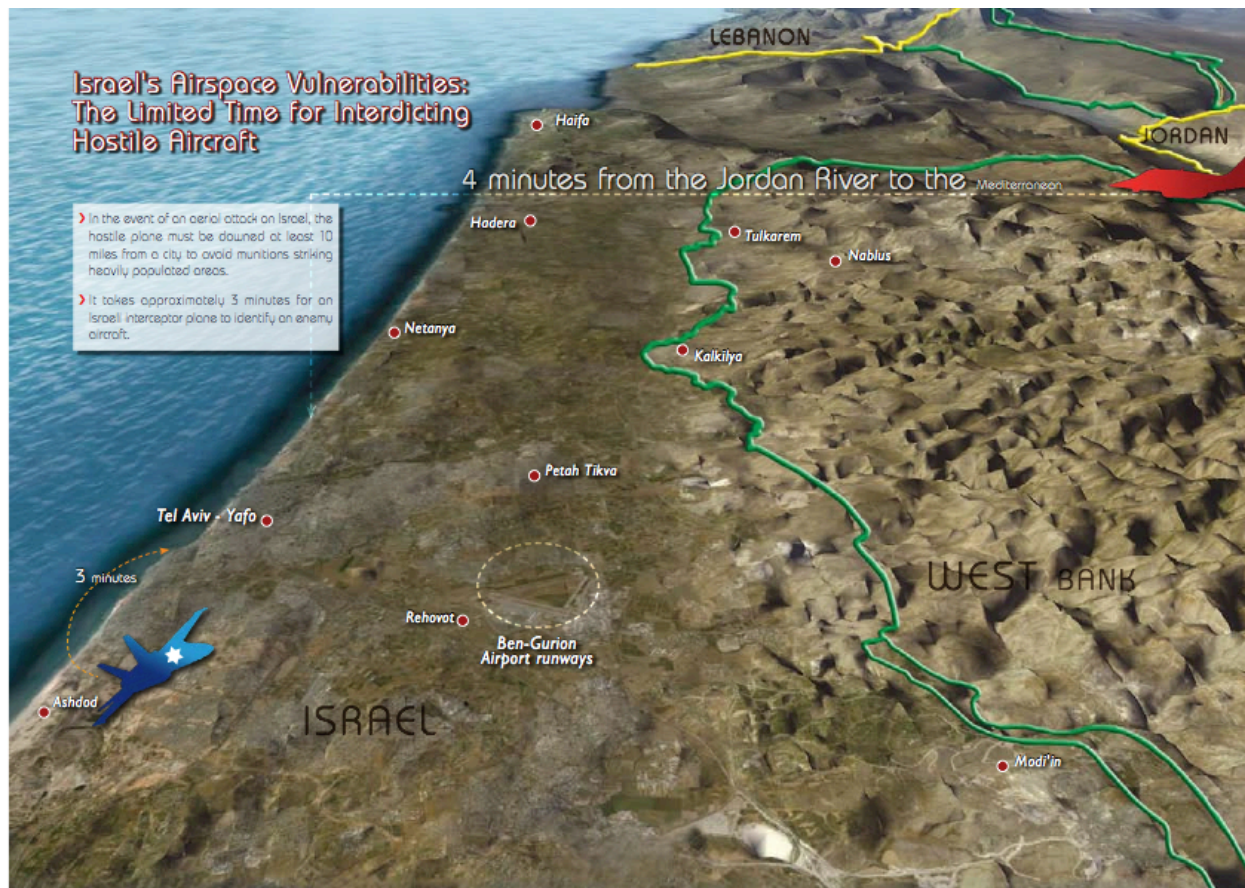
Israel's Airspace Vulnerabilities: The Limited Time for Interdicting Hostile Aircraft

LEBANON

JORDAN

4 minutes from the Jordan River to the Mediterranean

In the event of an aerial attack on Israel, the hostile plane must be downed at least 10 miles from a city to avoid munitions striking heavily populated areas.

It takes approximately 3 minutes for an Israeli interceptor plane to identify an enemy aircraft.

Haifa

Hadera

Tulkarem

Nablus

Netanya

Kalkilya

Petah Tikva

Tel Aviv - Yafo

3 minutes

Rehovot

Ben-Gurion Airport runways

WEST BANK

Ashdod

ISRAEL

Modi'in